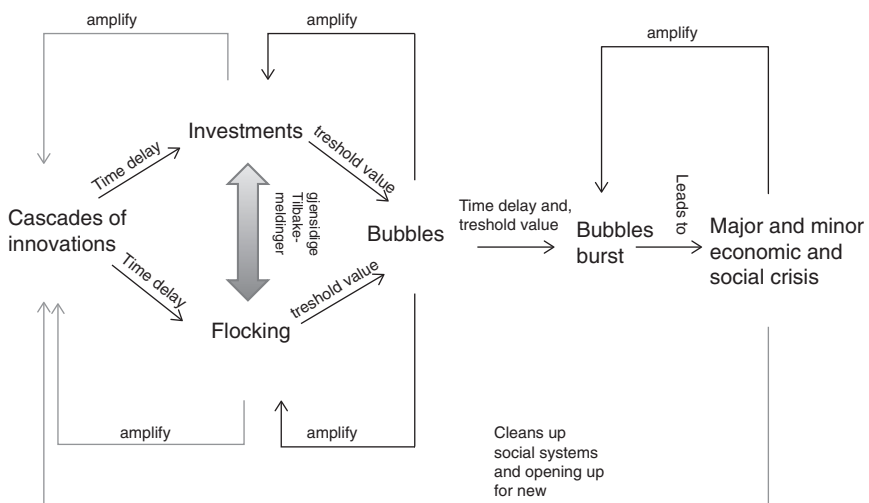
amplify

amplify

amplify

Investments

Time delay

treshold value

gjensidige Tilbake-meldinger

Cascades of innovations

Bubbles

Time delay and, treshold value

Bubbles burst

Leads to

Major and minor economic and social crisis

Time delay

treshold value

Flocking

amplify

amplify

Cleans up social systems and opening up for new